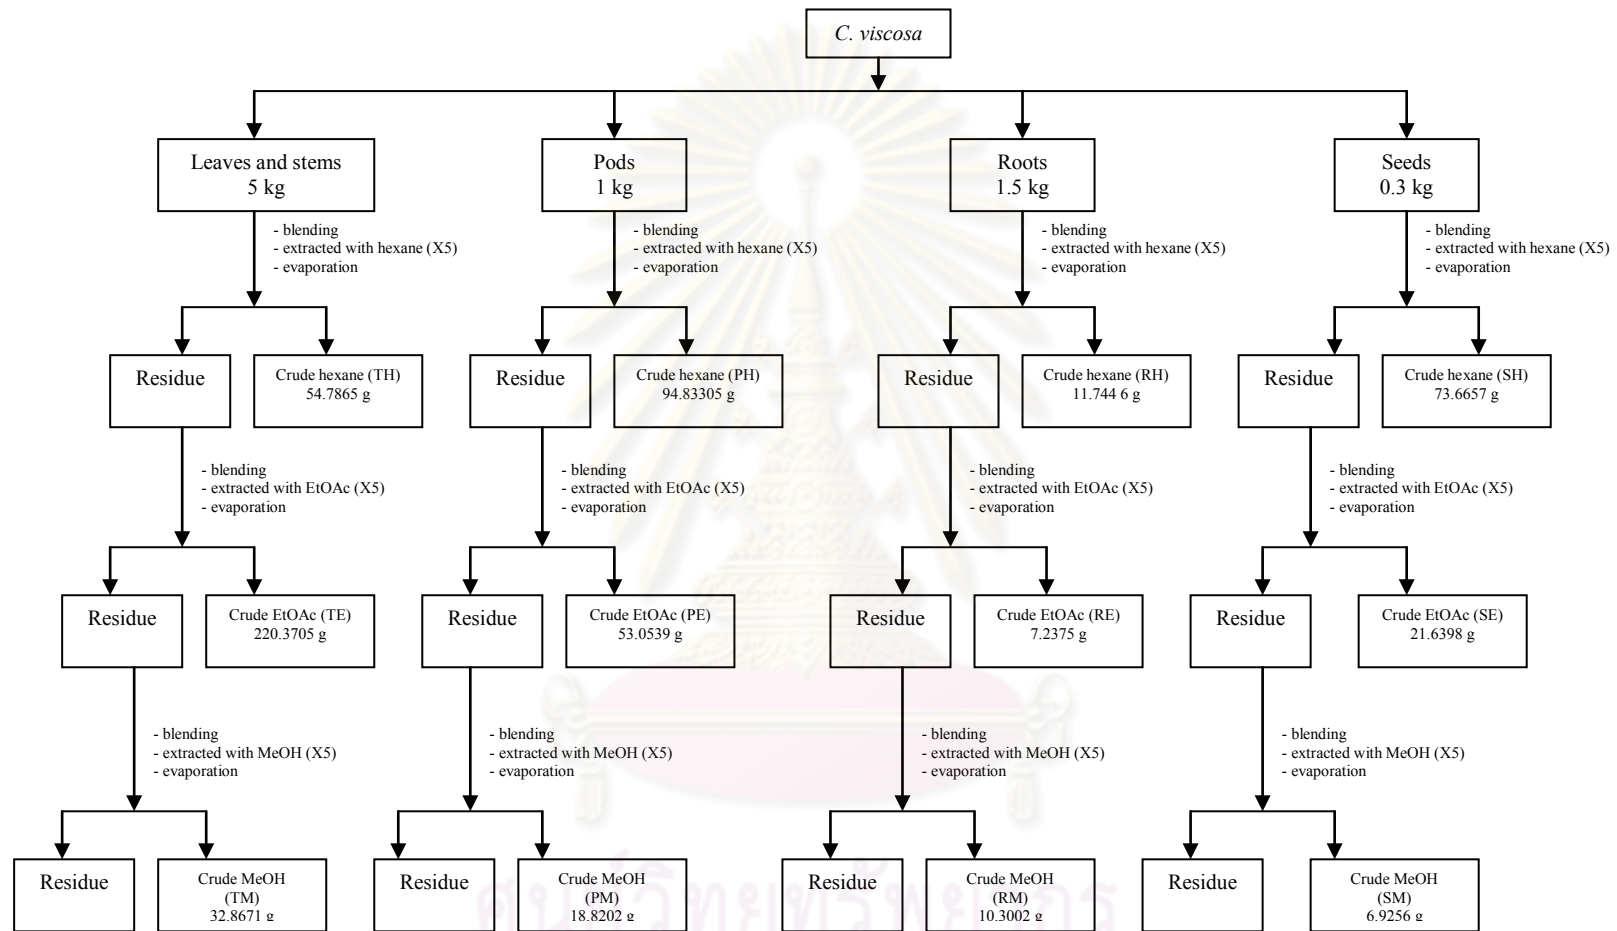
C. viscosa

Leaves and stems
5 kg

- blending
- extracted with hexane (X5)
- evaporation

Residue

Crude hexane (TH)
54.7865 g

- blending
- extracted with EtOAc (X5)
- evaporation

Residue

Crude EtOAc (TE)
220.3705 g

- blending
- extracted with MeOH (X5)
- evaporation

Residue

Crude MeOH
(TM)
32.8671 g

Pods
1 kg

- blending
- extracted with hexane (X5)
- evaporation

Residue

Crude hexane (PH)
94.83305 g

- blending
- extracted with EtOAc (X5)
- evaporation

Residue

Crude EtOAc (PE)
53.0539 g

- blending
- extracted with MeOH (X5)
- evaporation

Residue

Crude MeOH
(PM)
18.8202 g

Roots
1.5 kg

- blending
- extracted with hexane (X5)
- evaporation

Residue

Crude hexane (RH)
11.744 6 g

- blending
- extracted with EtOAc (X5)
- evaporation

Residue

Crude EtOAc (RE)
7.2375 g

- blending
- extracted with MeOH (X5)
- evaporation

Residue

Crude MeOH
(RM)
10.3002 g

Seeds
0.3 kg

- blending
- extracted with hexane (X5)
- evaporation

Residue

Crude hexane (SH)
73.6657 g

- blending
- extracted with EtOAc (X5)
- evaporation

Residue

Crude EtOAc (SE)
21.6398 g

- blending
- extracted with MeOH (X5)
- evaporation

Residue

Crude MeOH
(SM)
6.9256 g